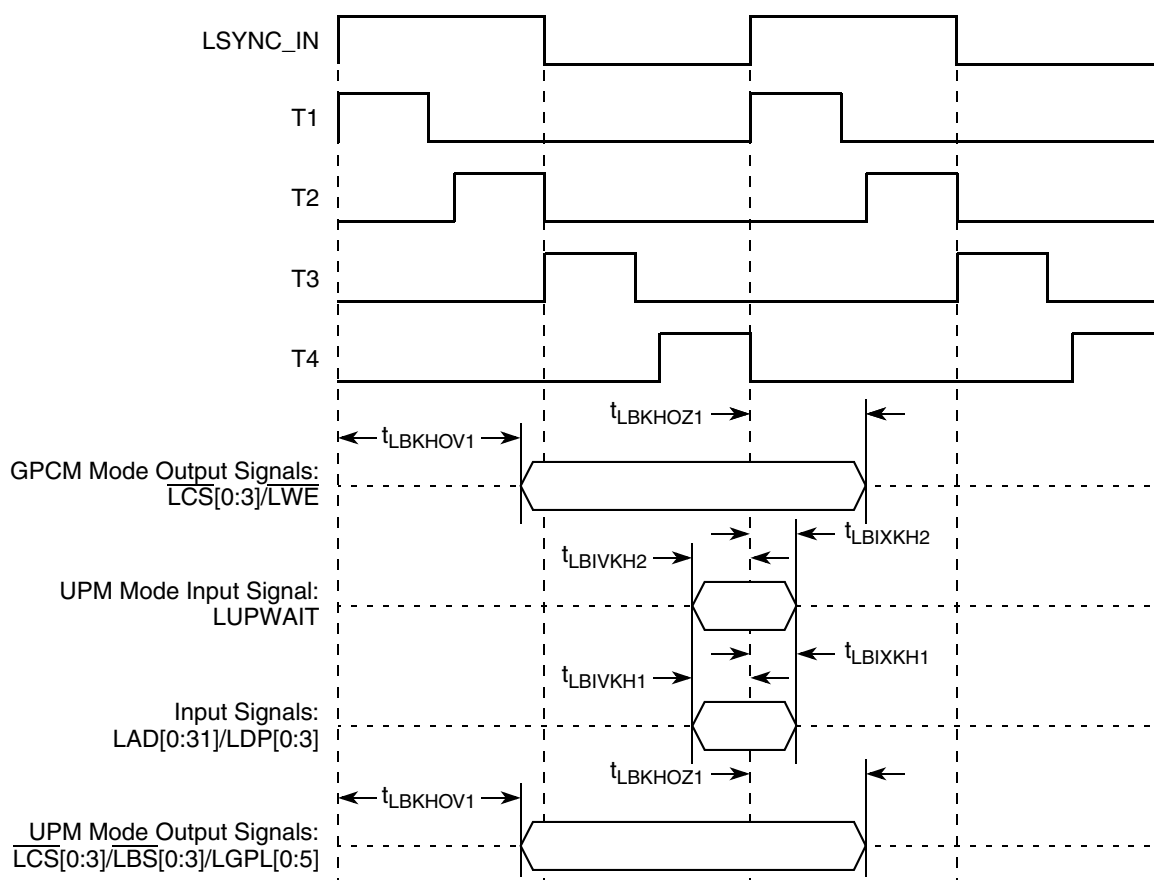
LSYNC_IN

T1

T2

T3

T4

$t_{LBKHOZ1}$

$t_{LBKHOV1}$

GPCM Mode Output Signals: $\overline{LCS}[0:3]/\overline{LWE}$

$t_{LBIXKH2}$

$t_{LBIVKH2}$

UPM Mode Input Signal: LUPWAIT

$t_{LBIXKH1}$

$t_{LBIVKH1}$

Input Signals: LAD[0:31]/LDP[0:3]

$t_{LBKHOZ1}$

$t_{LBKHOV1}$

UPM Mode Output Signals: $\overline{LCS}[0:3]/\overline{LBS}[0:3]/LGPL[0:5]$